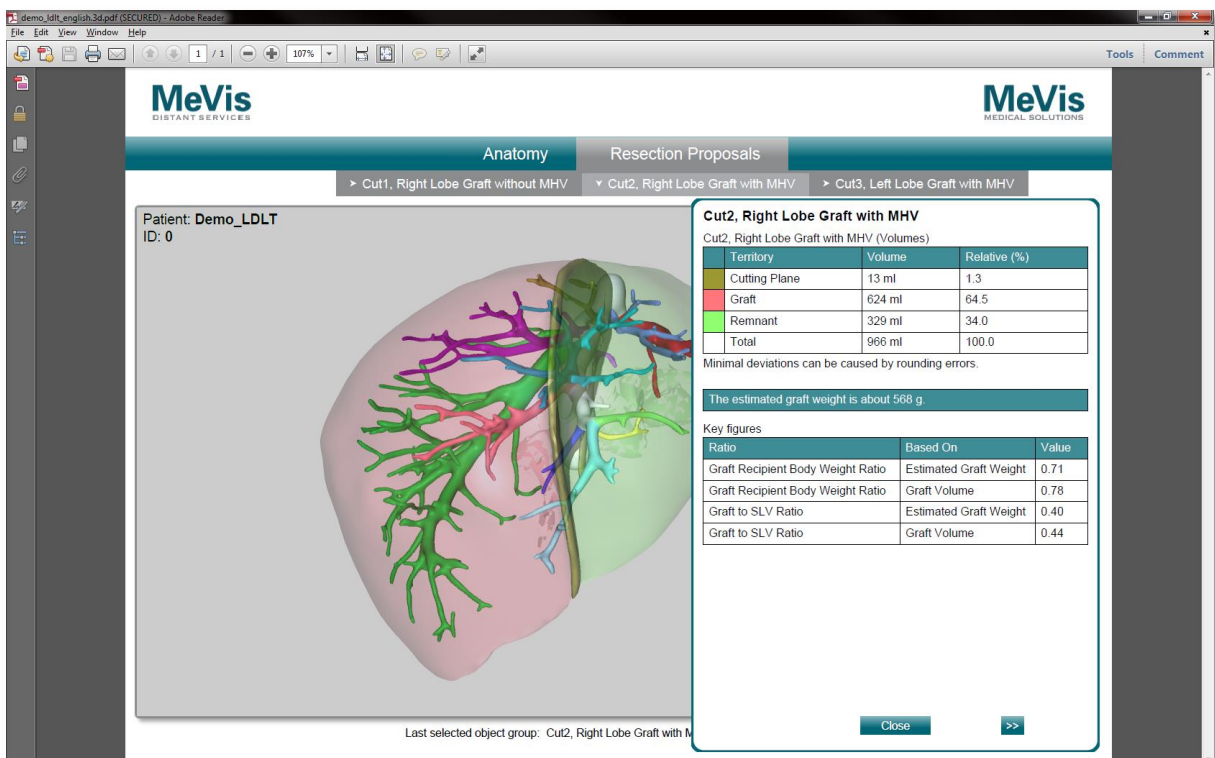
demo_ldlt_english.3d.pdf (SECURED) - Adobe Reader

File Edit View Window Help

1 / 1 107%

Tools Comment

MeVis
DISTANT SERVICES

MeVis
MEDICAL SOLUTIONS

Anatomy | Resection Proposals

➤ Cut1, Right Lobe Graft without MHV | ▾ Cut2, Right Lobe Graft with MHV | ➤ Cut3, Left Lobe Graft with MHV

Patient: Demo_LDLT
ID: 0

Cut2, Right Lobe Graft with MHV

Cut2, Right Lobe Graft with MHV (Volumes)

| | Territory | Volume | Relative (%) |
|---|---|---|---|
| | Cutting Plane | 13 ml | 1.3 |
| | Graft | 624 ml | 64.5 |
| | Remnant | 329 ml | 34.0 |
| | Total | 966 ml | 100.0 |

Minimal deviations can be caused by rounding errors.

The estimated graft weight is about 568 g.

Key figures

| Ratio | Based On | Value |
|---|---|---|
| Graft Recipient Body Weight Ratio | Estimated Graft Weight | 0.71 |
| Graft Recipient Body Weight Ratio | Graft Volume | 0.78 |
| Graft to SLV Ratio | Estimated Graft Weight | 0.40 |
| Graft to SLV Ratio | Graft Volume | 0.44 |

Close >>

Last selected object group: Cut2, Right Lobe Graft with M